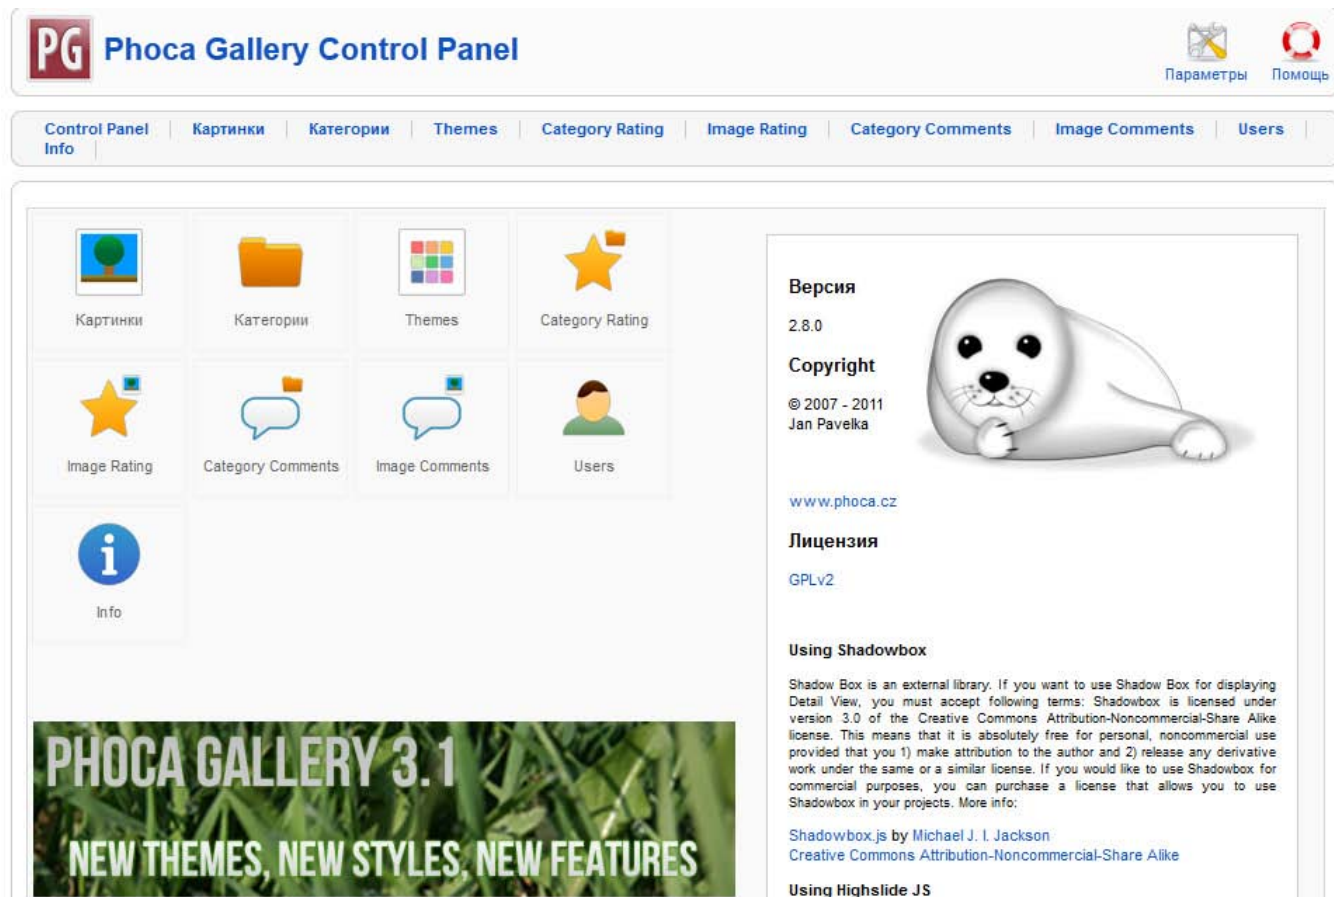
PG Phoca Gallery Control Panel

Параметры Помощь

Control Panel | Картинки | Категории | Themes | Category Rating | Image Rating | Category Comments | Image Comments | Users | Info |

Картинки

Категории

Themes

Category Rating

Image Rating

Category Comments

Image Comments

Users

Info

PHOCA GALLERY 3.1

NEW THEMES, NEW STYLES, NEW FEATURES

Версия

2.8.0

Copyright

© 2007 - 2011
Jan Pavelka

www.phoca.cz

Лицензия

GPLv2

Using Shadowbox

Shadow Box is an external library. If you want to use Shadow Box for displaying Detail View, you must accept following terms: Shadowbox is licensed under version 3.0 of the Creative Commons Attribution-Noncommercial-Share Alike license. This means that it is absolutely free for personal, noncommercial use provided that you 1) make attribution to the author and 2) release any derivative work under the same or a similar license. If you would like to use Shadowbox for commercial purposes, you can purchase a license that allows you to use Shadowbox in your projects. More info:

Shadowbox.js by Michael J. I. Jackson
Creative Commons Attribution-Noncommercial-Share Alike

Using Highslide JS